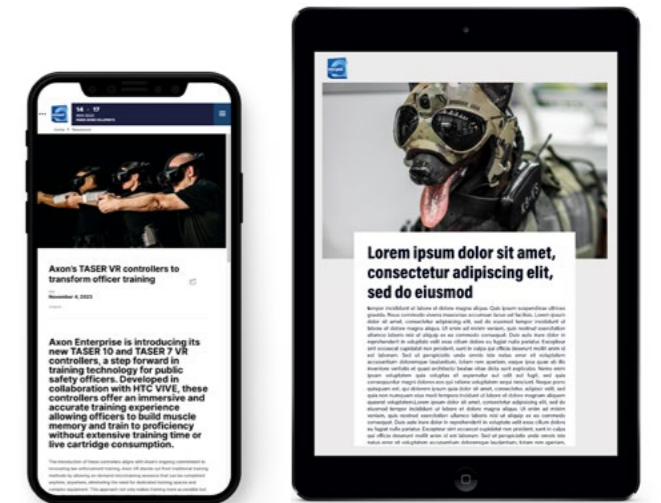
14 - 17

Axon's TASER VR controllers to transform officer training

November 4, 2023

Axon Enterprise is introducing its new TASER 10 and TASER 7 VR controllers, a step forward in training technology for public safety officers. Developed in collaboration with HTC VIVE, these controllers offer an immersive and accurate training experience allowing officers to build muscle memory and train to proficiency without extensive training time or live cartridge consumption.

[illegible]

Lorem ipsum dolor sit amet, consectetur adipiscing elit, sed do eiusmod

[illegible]